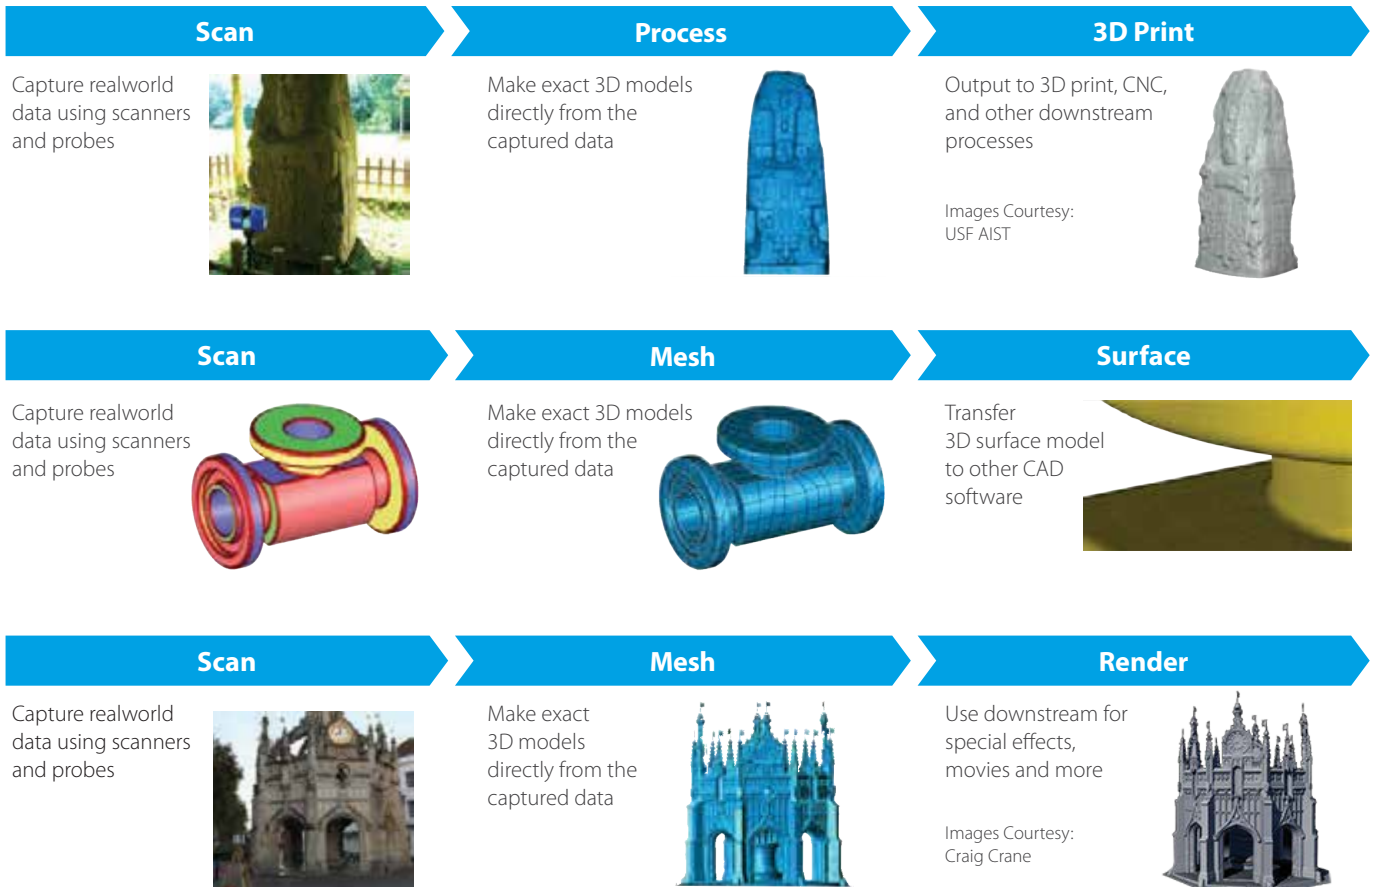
Scan

Capture realworld data using scanners and probes

Process

Make exact 3D models directly from the captured data

3D Print

Output to 3D print, CNC, and other downstream processes

Images Courtesy:
USF AIST

Scan

Capture realworld data using scanners and probes

Mesh

Make exact 3D models directly from the captured data

Surface

Transfer 3D surface model to other CAD software

Scan

Capture realworld data using scanners and probes

Mesh

Make exact 3D models directly from the captured data

Render

Use downstream for special effects, movies and more

Images Courtesy:
Craig Crane